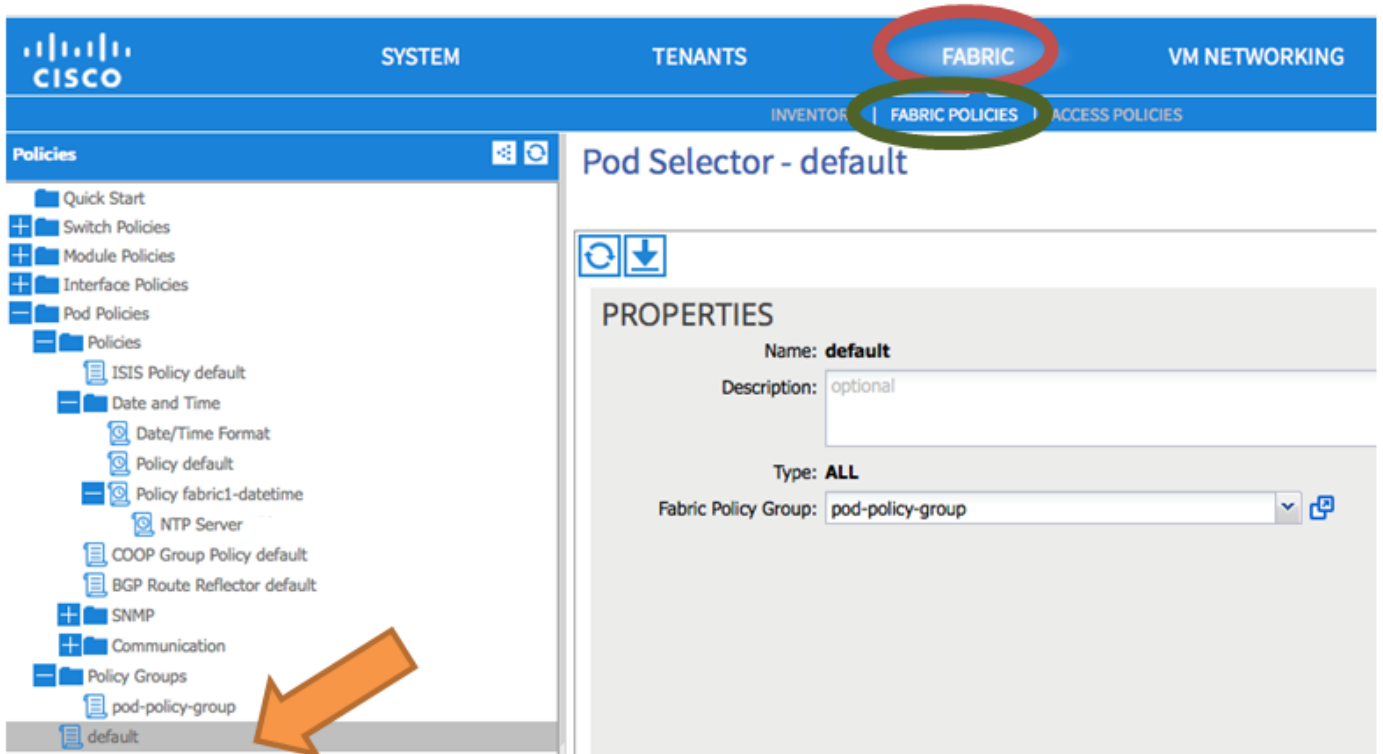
cisco

SYSTEM

TENANTS

FABRIC

VM NETWORKING

INVENTORY | FABRIC POLICIES | ACCESS POLICIES

Policies

Quick Start
Switch Policies
Module Policies
Interface Policies
Pod Policies
Policies
ISIS Policy default
Date and Time
Date/Time Format
Policy default
Policy fabric1-datetime
NTP Server
COOP Group Policy default
BGP Route Reflector default
SNMP
Communication
Policy Groups
pod-policy-group
default

Pod Selector - default

PROPERTIES

Name: default

Description: optional

Type: ALL

Fabric Policy Group: pod-policy-group